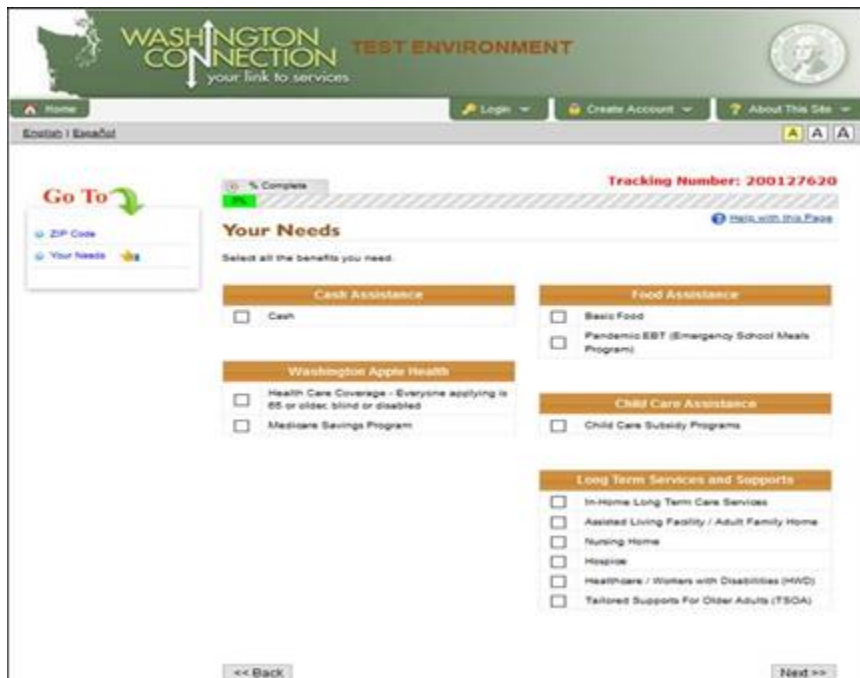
WASHINGTON CONNECTION your link to services

TEST ENVIRONMENT

Home

Login

Create Account

About This Site

English | Español

A A A

Go To

ZIP Code

Your Needs

% Complete

0%

Tracking Number: 200127620

Help with this Page

Your Needs

Select all the benefits you need.

| Cash Assistance |
|---|
| Cash |

| Food Assistance |
|---|
| Basic Food |
| Pandemic EBT (Emergency School Meals Program) |

| Washington Apple Health |
|---|
| Health Care Coverage - Everyone applying is 65 or older, blind or disabled |
| Medicare Savings Program |

| Child Care Assistance |
|---|
| Child Care Subsidy Programs |

| Long Term Services and Supports |
|---|
| In-Home Long Term Care Services |
| Assisted Living Facility / Adult Family Home |
| Nursing Home |
| Hospice |
| Healthcare / Workers with Disabilities (HWD) |
| Tailored Supports For Older Adults (TSOA) |

<< Back

Next >>